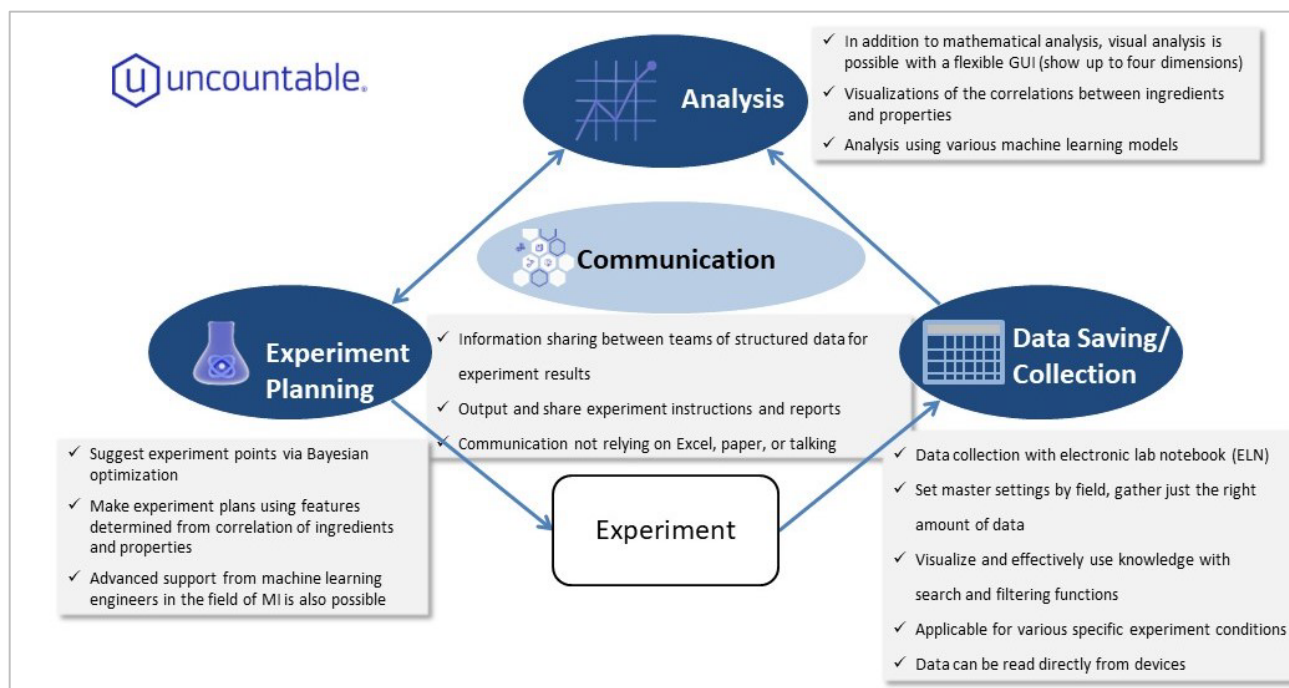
uncountable.

Analysis

✓ In addition to mathematical analysis, visual analysis is possible with a flexible GUI (show up to four dimensions)
✓ Visualizations of the correlations between ingredients and properties
✓ Analysis using various machine learning models

Communication

✓ Information sharing between teams of structured data for experiment results
✓ Output and share experiment instructions and reports
✓ Communication not relying on Excel, paper, or talking

Experiment Planning

✓ Suggest experiment points via Bayesian optimization
✓ Make experiment plans using features determined from correlation of ingredients and properties
✓ Advanced support from machine learning engineers in the field of MI is also possible

Experiment

Data Saving/ Collection

✓ Data collection with electronic lab notebook (ELN)
✓ Set master settings by field, gather just the right amount of data
✓ Visualize and effectively use knowledge with search and filtering functions
✓ Applicable for various specific experiment conditions
✓ Data can be read directly from devices